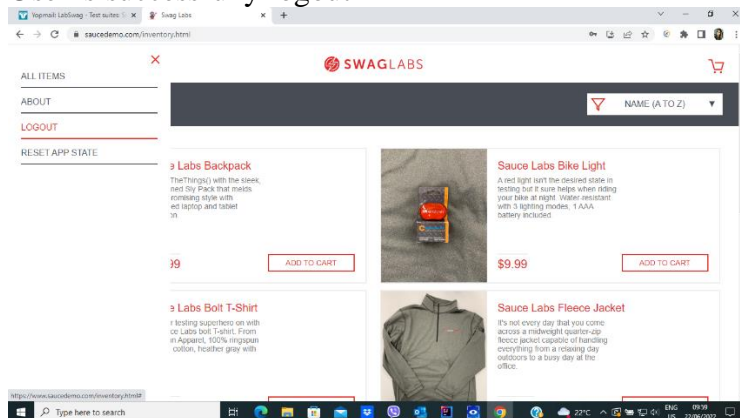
Yopmail: LabSwag - Test suites ×   Swag Labs ×   +

saucedemo.com/inventory.html

ALL ITEMS
ABOUT
LOGOUT
RESET APP STATE

SWAGLABS

NAME (A TO Z)

e Labs Backpack
TheThings() with the sleek, ned Sly Pack that melds romising style with ed laptop and tablet n.

99
ADD TO CART

Sauce Labs Bike Light
A red light isn't the desired state in testing but it sure helps when riding your bike at night. Water-resistant with 3 lighting modes, 1 AAA battery included.

$9.99
ADD TO CART

e Labs Bolt T-Shirt
r testing superhero on with ce Labs bolt T-shirt. From n Apparel, 100% ringspun cotton, heather gray with

Sauce Labs Fleece Jacket
It's not every day that you come across a midweight quarter-zip fleece jacket capable of handling everything from a relaxing day outdoors to a busy day at the office.

https://www.saucedemo.com/inventory.html#

Type here to search

22°C   ENG US   09:39 22/06/2022